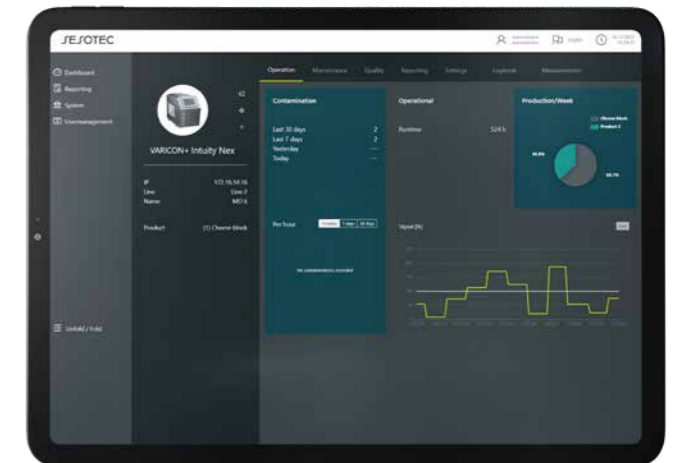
SESOTEC

Dashboard
Reporting
System
Usermanagement

VARICON+ Intuity Nex

IP 172.16.54.16
Line Line 2
Name MD 6

Product (1) Cheese block

Unfold / Fold

Operation Maintenance Quality Reporting Settings Logbook Measurements

Contamination

Last 30 days 2
Last 7 days 2
Yesterday —
Today —

Per hour

No contaminations recorded

Operational

Runtime 524 h

Uptime [%]

Production/Week

Cheese block
Product 2

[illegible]
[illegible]